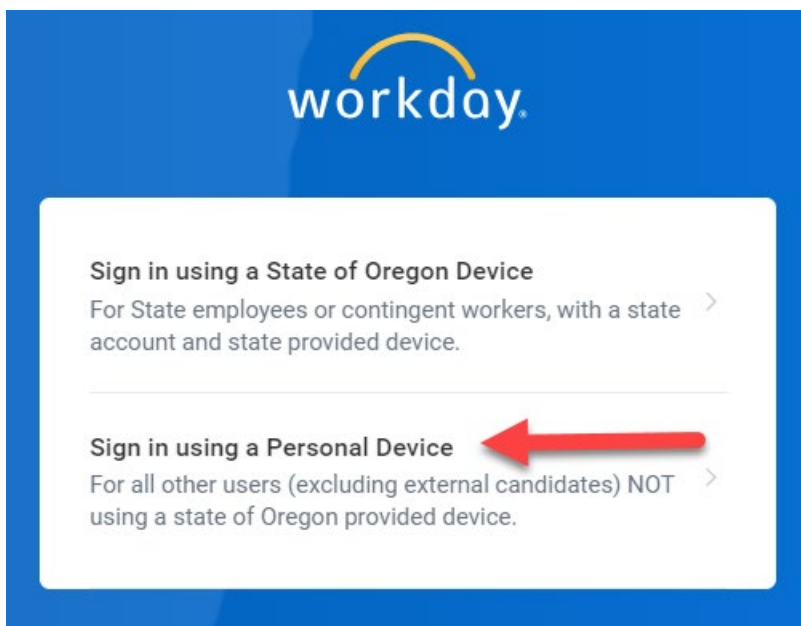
workday.

Sign in using a State of Oregon Device
For State employees or contingent workers, with a state account and state provided device.

Sign in using a Personal Device
For all other users (excluding external candidates) NOT using a state of Oregon provided device.